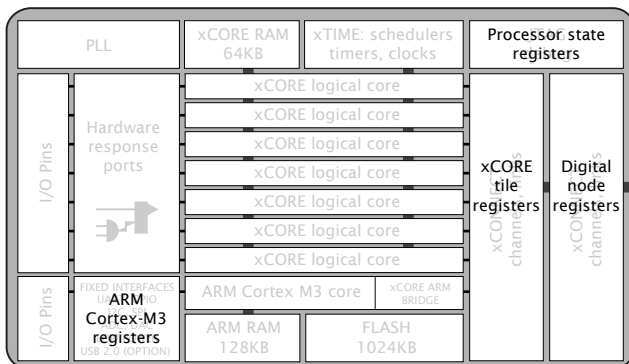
PLL

xCORE RAM 64KB

xTIME: schedulers timers, clocks

Processor state registers

I/O Pins

Hardware response ports

xCORE logical core

xCORE logical core

xCORE logical core

xCORE logical core

xCORE logical core

xCORE logical core

xCORE logical core

xCORE channel ends

xCORE tile registers

xCORE channel ends

Digital node registers

I/O Pins

FIXED INTERFACES UART GPIO

USB 2.0 (OPTION)

ARM Cortex-M3 registers

ARM Cortex M3 core

xCORE ARM BRIDGE

ARM RAM 128KB

FLASH 1024KB